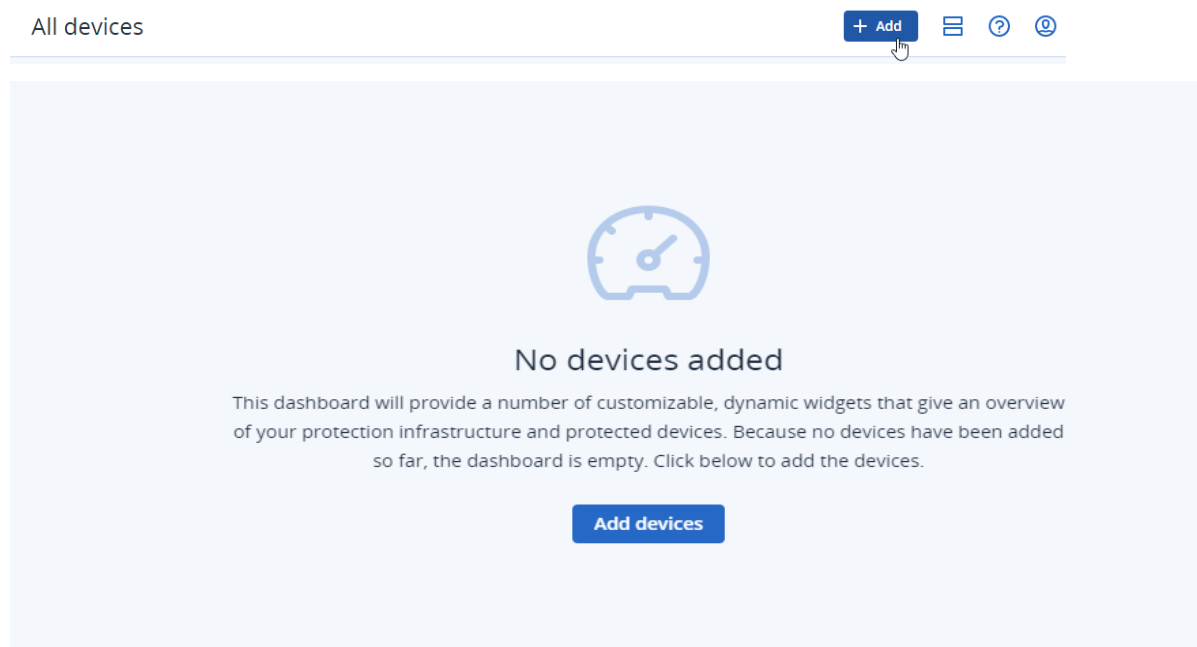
All devices

+ Add

No devices added

This dashboard will provide a number of customizable, dynamic widgets that give an overview of your protection infrastructure and protected devices. Because no devices have been added so far, the dashboard is empty. Click below to add the devices.

Add devices